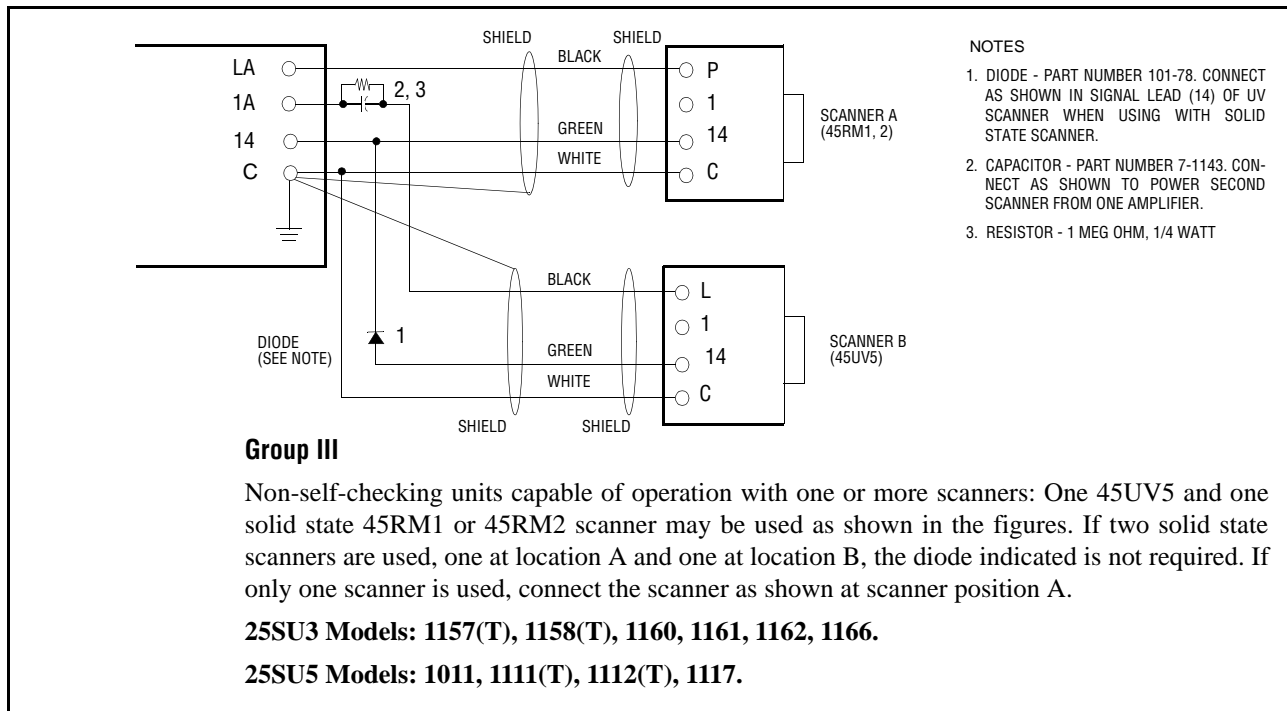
LA
1A
14
C

2, 3

SHIELD
SHIELD
BLACK
GREEN
WHITE

P
1
14
C

SCANNER A
(45RM1, 2)

NOTES

1. DIODE - PART NUMBER 101-78. CONNECT AS SHOWN IN SIGNAL LEAD (14) OF UV SCANNER WHEN USING WITH SOLID STATE SCANNER.

2. CAPACITOR - PART NUMBER 7-1143. CONNECT AS SHOWN TO POWER SECOND SCANNER FROM ONE AMPLIFIER.

3. RESISTOR - 1 MEG OHM, 1/4 WATT

BLACK
GREEN
WHITE

L
1
14
C

SCANNER B
(45UV5)

DIODE
(SEE NOTE)

1

SHIELD
SHIELD

Group III

Non-self-checking units capable of operation with one or more scanners: One 45UV5 and one solid state 45RM1 or 45RM2 scanner may be used as shown in the figures. If two solid state scanners are used, one at location A and one at location B, the diode indicated is not required. If only one scanner is used, connect the scanner as shown at scanner position A.

25SU3 Models: 1157(T), 1158(T), 1160, 1161, 1162, 1166.

25SU5 Models: 1011, 1111(T), 1112(T), 1117.